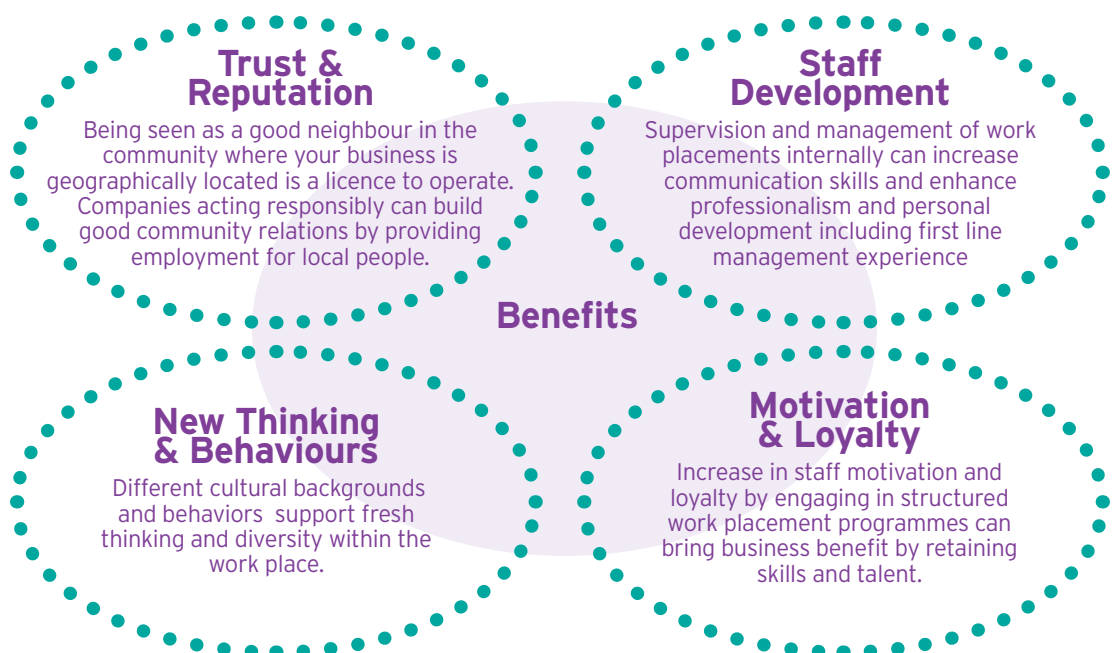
Trust & Reputation

Being seen as a good neighbour in the community where your business is geographically located is a licence to operate. Companies acting responsibly can build good community relations by providing employment for local people.

Staff Development

Supervision and management of work placements internally can increase communication skills and enhance professionalism and personal development including first line management experience

Benefits

New Thinking & Behaviours

Different cultural backgrounds and behaviors support fresh thinking and diversity within the work place.

Motivation & Loyalty

Increase in staff motivation and loyalty by engaging in structured work placement programmes can bring business benefit by retaining skills and talent.